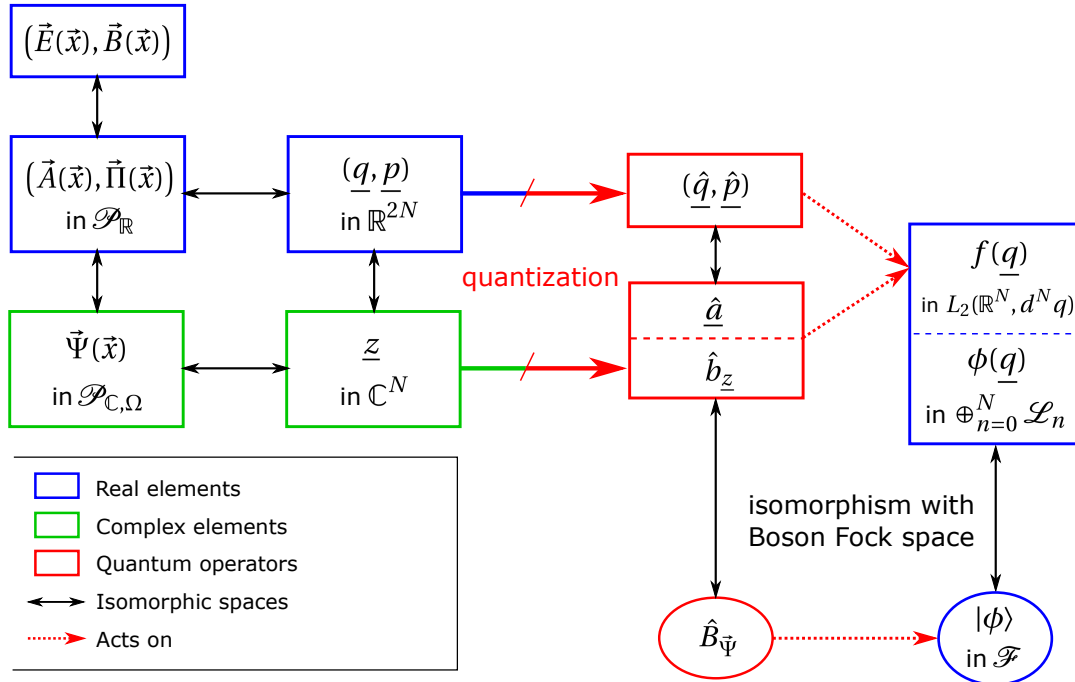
$\left(\vec{E}(\vec{x}), \vec{B}(\vec{x})\right)$

$\left(\vec{A}(\vec{x}), \vec{\Pi}(\vec{x})\right)$
in $\mathscr{P}_{\mathbb{R}}$

$(\underline{q}, \underline{p})$
in $\mathbb{R}^{2N}$

$(\underline{\hat{q}}, \underline{\hat{p}})$

quantization

$\vec{\Psi}(\vec{x})$
in $\mathscr{P}_{\mathbb{C},\Omega}$

$\underline{z}$
in $\mathbb{C}^N$

$\underline{\hat{a}}$

$\hat{b}_{\underline{z}}$

$f(\underline{q})$
in $L_2(\mathbb{R}^N, d^N q)$

$\phi(\underline{q})$
in $\oplus_{n=0}^{N} \mathscr{L}_n$

Real elements
Complex elements
Quantum operators
Isomorphic spaces
Acts on

isomorphism with Boson Fock space

$\hat{B}_{\vec{\Psi}}$

$|\phi\rangle$
in $\mathscr{F}$